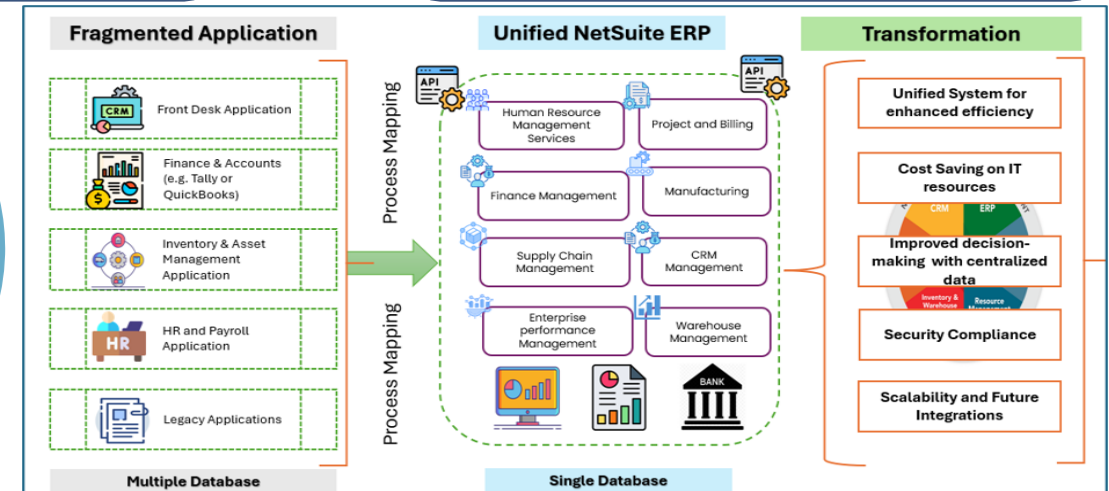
Fragmented Application

CRM

Front Desk Application

Finance & Accounts (e.g. Tally or QuickBooks)

Inventory & Asset Management Application

HR

HR and Payroll Application

Legacy Applications

Multiple Database

Process Mapping

Process Mapping

Unified NetSuite ERP

API

API

Human Resource Management Services

Project and Billing

Finance Management

Manufacturing

Supply Chain Management

CRM Management

Enterprise performance Management

Warehouse Management

BANK

Single Database

Transformation

Unified System for enhanced efficiency

Cost Saving on IT resources

CRM

ERP

Improved decision-making with centralized data

Inventory & Warehouse

Resource Management

Security Compliance

Scalability and Future Integrations